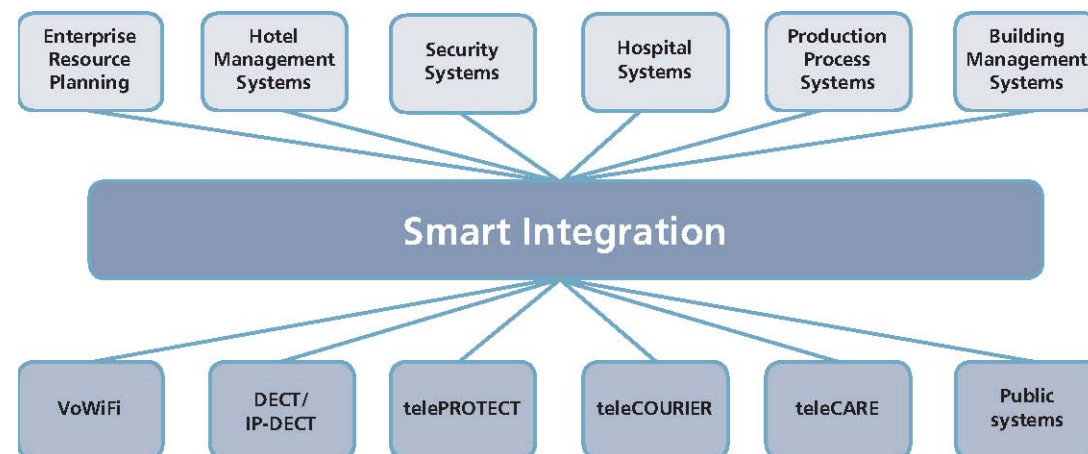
Enterprise Resource Planning

Hotel Management Systems

Security Systems

Hospital Systems

Production Process Systems

Building Management Systems

Smart Integration

VoWiFi

DECT/ IP-DECT

telePROTECT

teleCOURIER

teleCARE

Public systems